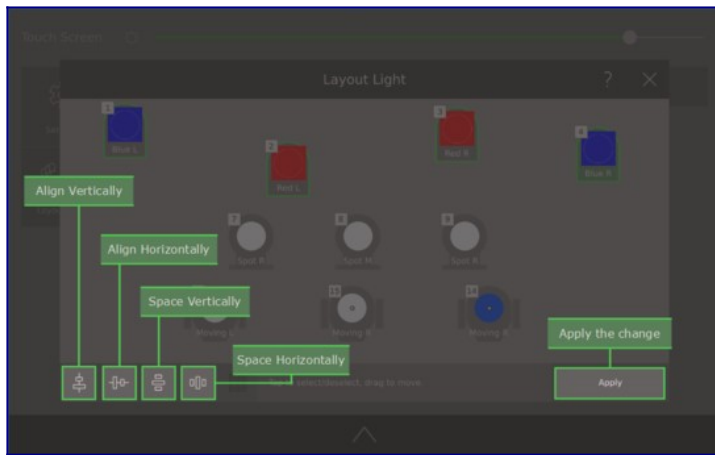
Touch Screen

Layout Light

?

1
Blue L

2
Red L

3
Red R

4
Blue R

7
Spot R

8
Spot M

9
Spot R

Moving L

13
Moving R

14
Moving R

Align Vertically

Align Horizontally

Space Vertically

Space Horizontally

Apply the change

Tap: select/deselect, drag to move

Apply